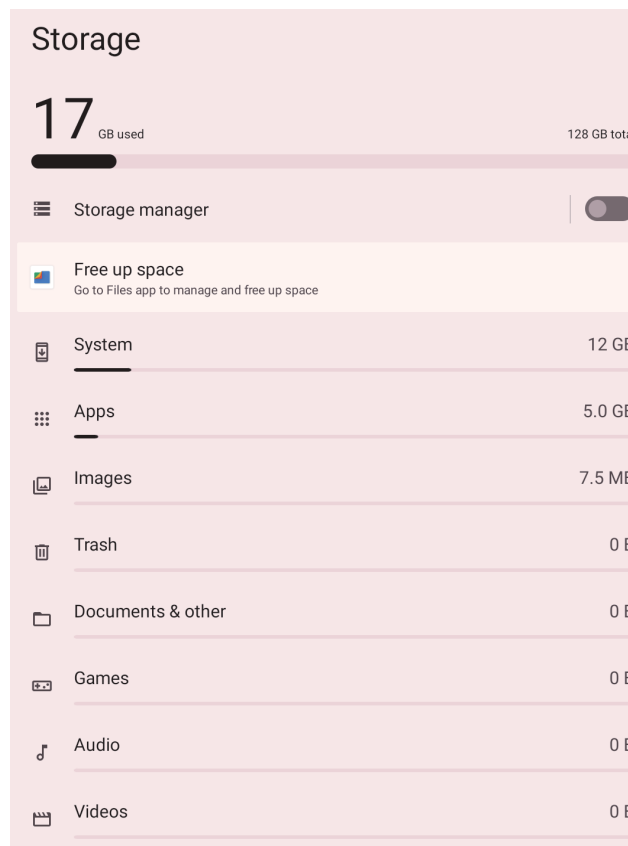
Storage

17 GB used

128 GB tota

Storage manager

Free up space
Go to Files app to manage and free up space

System 12 GI

Apps 5.0 GI

Images 7.5 MI

Trash 0 I

Documents & other 0 I

Games 0 I

Audio 0 I

Videos 0 I